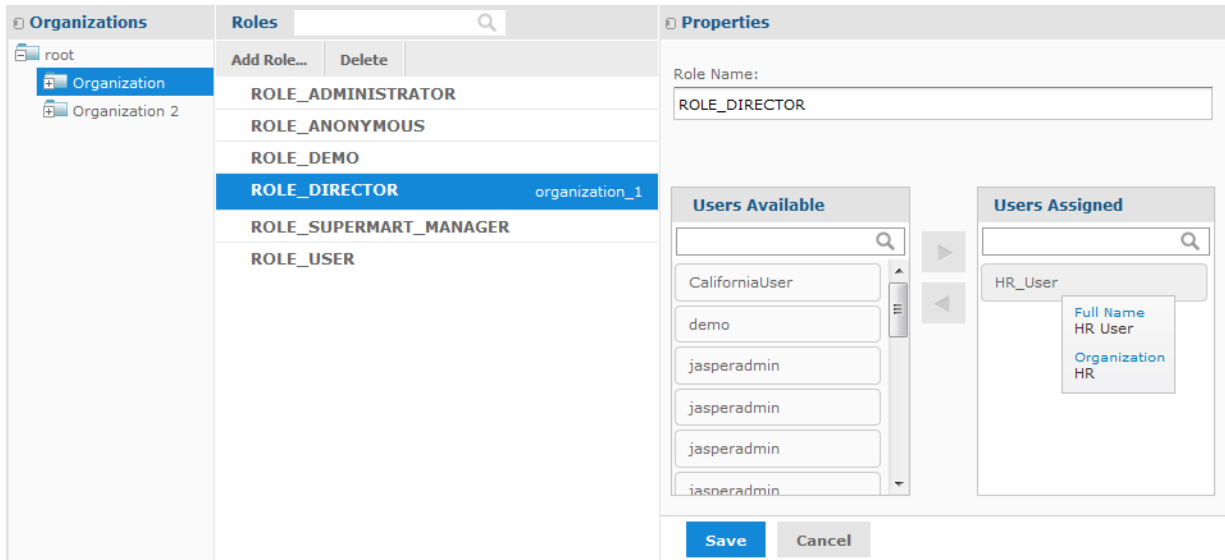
Organizations

root
Organization
Organization 2

Roles

Add Role... Delete

ROLE_ADMINISTRATOR
ROLE_ANONYMOUS
ROLE_DEMO
ROLE_DIRECTOR organization_1
ROLE_SUPERMART_MANAGER
ROLE_USER

Properties

Role Name:
ROLE_DIRECTOR

Users Available

CaliforniaUser
demo
jasperadmin
jasperadmin
jasperadmin
jasperadmin

Users Assigned

HR_User
Full Name
HR User
Organization
HR

Save Cancel